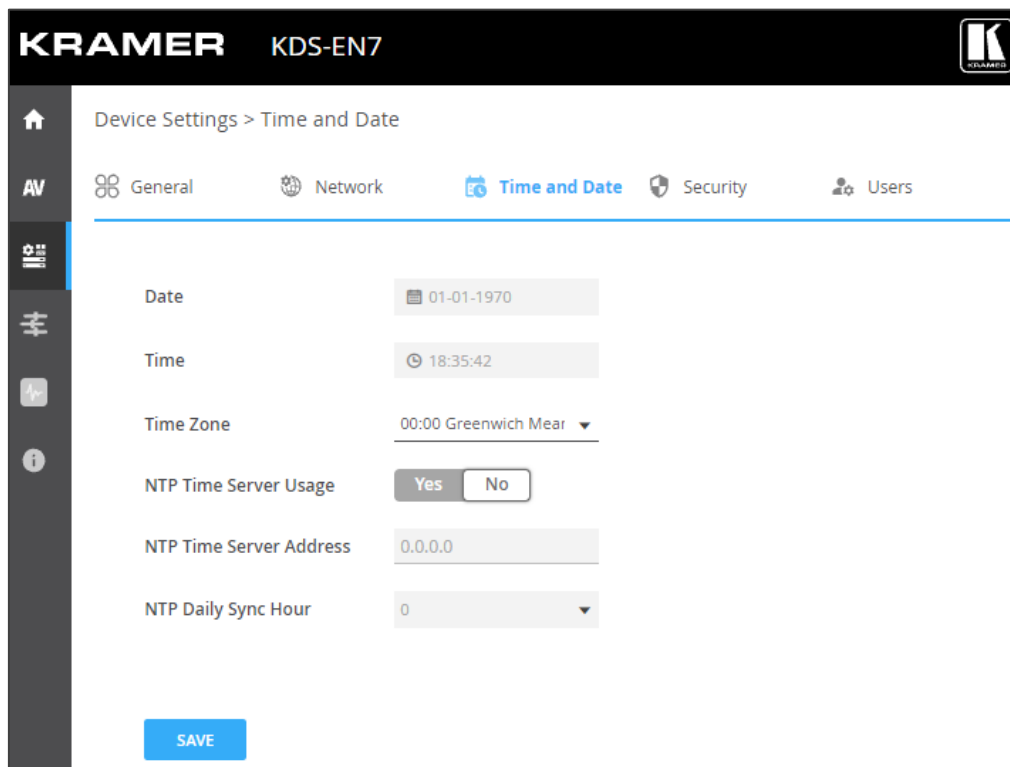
KRAMER KDS-EN7

KRAMER

AV

Device Settings > Time and Date

General Network Time and Date Security Users

Date 01-01-1970

Time 18:35:42

Time Zone 00:00 Greenwich Mear

NTP Time Server Usage Yes No

NTP Time Server Address 0.0.0.0

NTP Daily Sync Hour 0

SAVE